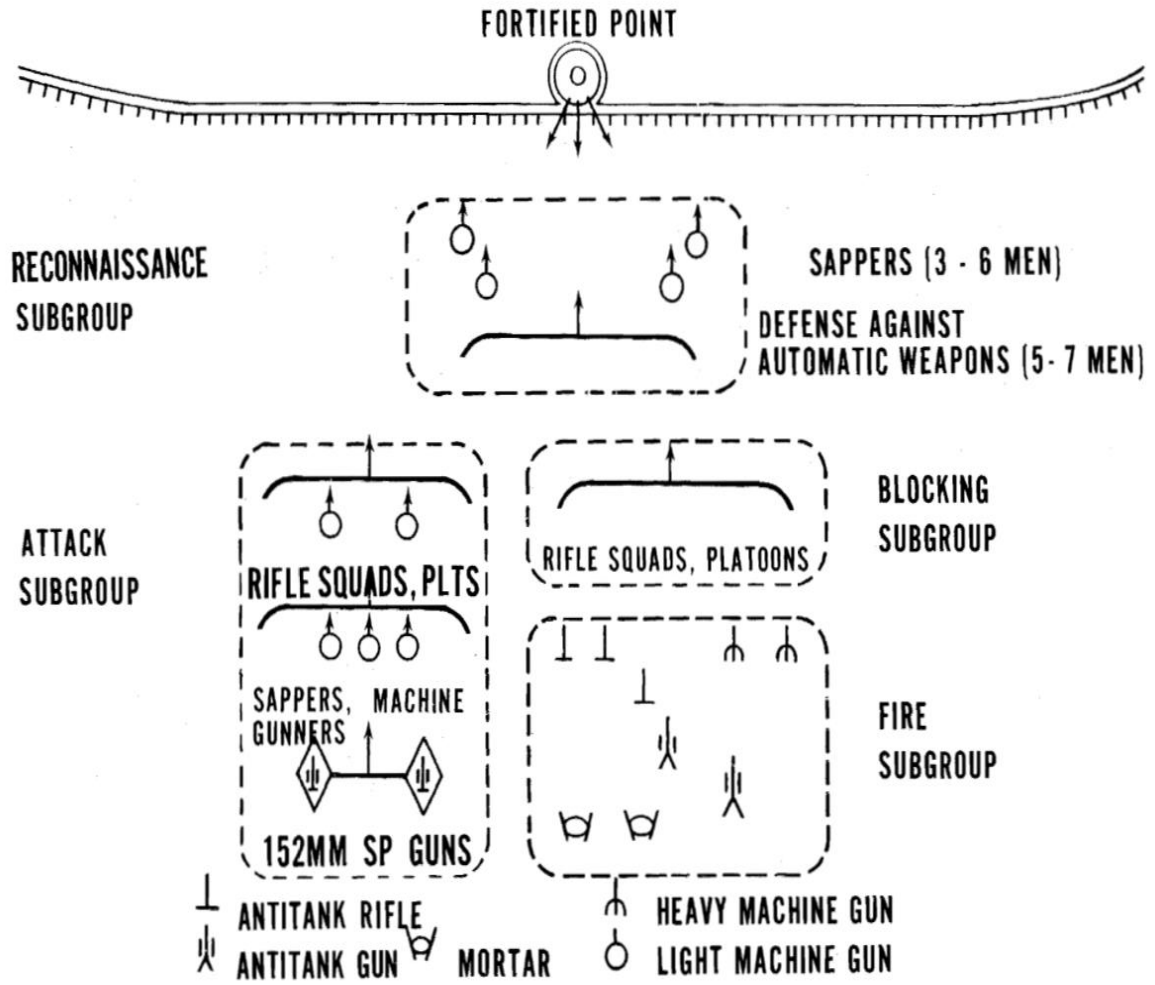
FORTIFIED POINT

RECONNAISSANCE SUBGROUP

SAPPERS (3 - 6 MEN)

DEFENSE AGAINST AUTOMATIC WEAPONS (5- 7 MEN)

ATTACK SUBGROUP

RIFLE SQUADS, PLTS

SAPPERS, MACHINE GUNNERS

152MM SP GUNS

BLOCKING SUBGROUP

RIFLE SQUADS, PLATOONS

FIRE SUBGROUP

ANTITANK RIFLE

ANTITANK GUN

MORTAR

HEAVY MACHINE GUN

LIGHT MACHINE GUN